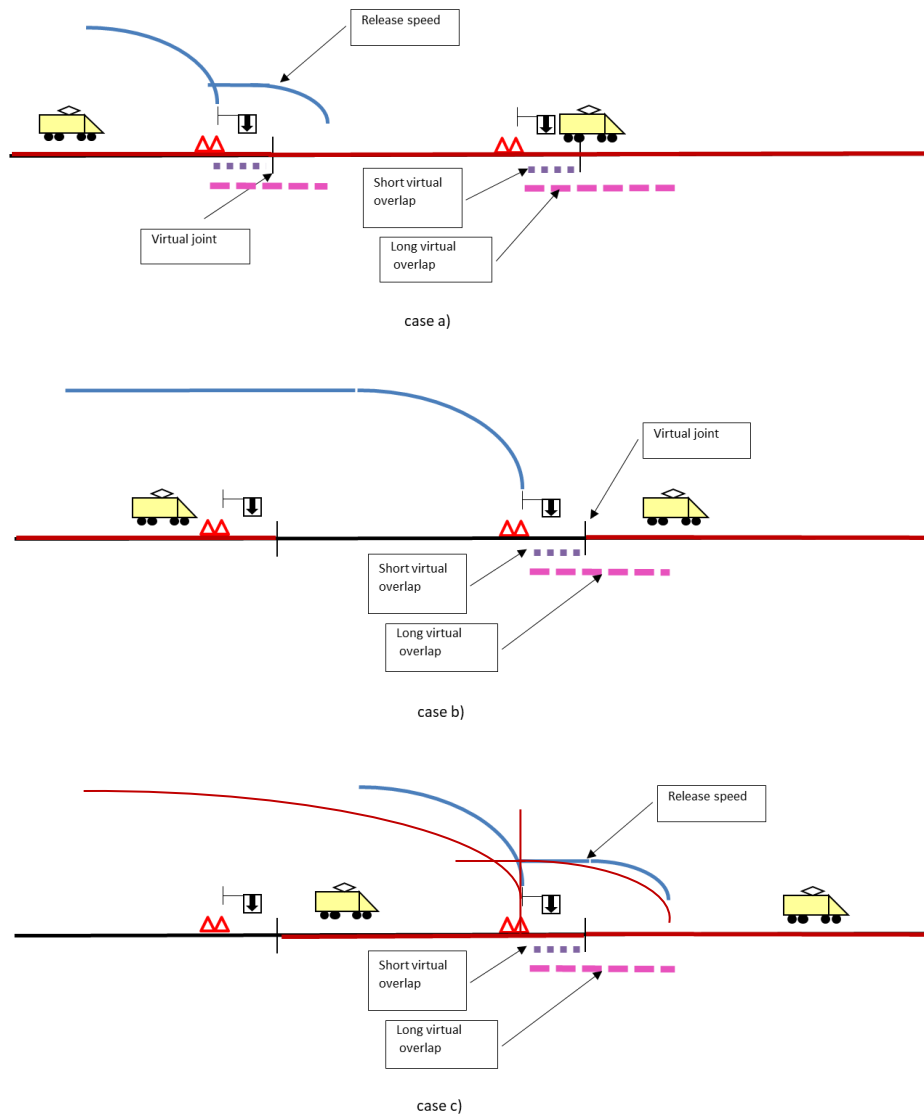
Release speed

Short virtual overlap

Virtual joint

Long virtual overlap

case a)

Virtual joint

Short virtual overlap

Long virtual overlap

case b)

Release speed

Short virtual overlap

Long virtual overlap

case c)